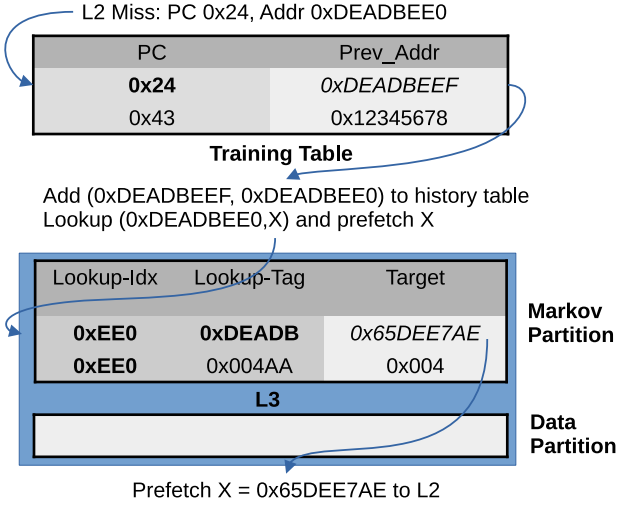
L2 Miss: PC 0x24, Addr 0xDEADBEE0

| PC | Prev_Addr |
|---|---|
| **0x24** | *0xDEADBEEF* |
| 0x43 | 0x12345678 |

**Training Table**

Add (0xDEADBEEF, 0xDEADBEE0) to history table
Lookup (0xDEADBEE0,X) and prefetch X

| Lookup-Idx | Lookup-Tag | Target |
|---|---|---|
| **0xEE0** | **0xDEADB** | *0x65DEE7AE* |
| **0xEE0** | 0x004AA | 0x004 |

**Markov Partition**

**L3**

**Data Partition**

Prefetch X = 0x65DEE7AE to L2